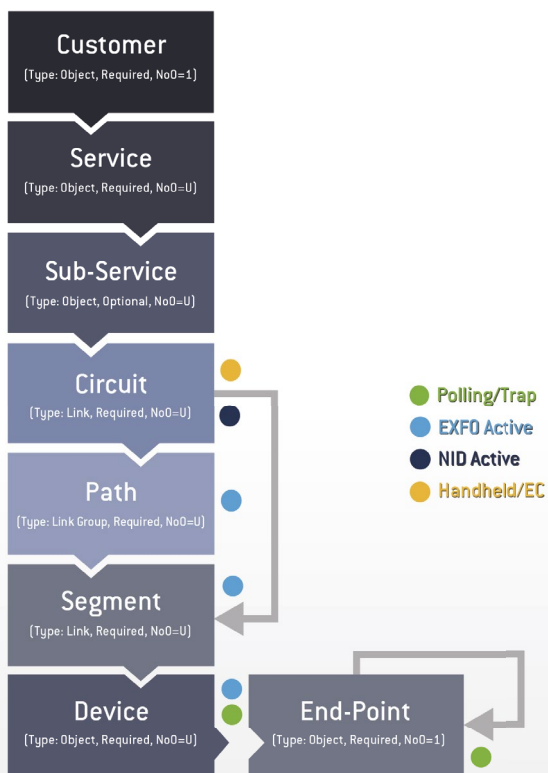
Customer
(Type: Object, Required, NoO=1)

Service
(Type: Object, Required, NoO=U)

Sub-Service
(Type: Object, Optional, NoO=U)

Circuit
(Type: Link, Required, NoO=U)

Path
(Type: Link Group, Required, NoO=U)

Segment
(Type: Link, Required, NoO=U)

Device
(Type: Object, Required, NoO=U)

End-Point
(Type: Object, Required, NoO=1)

Polling/Trap
EXFO Active
NID Active
Handheld/EC